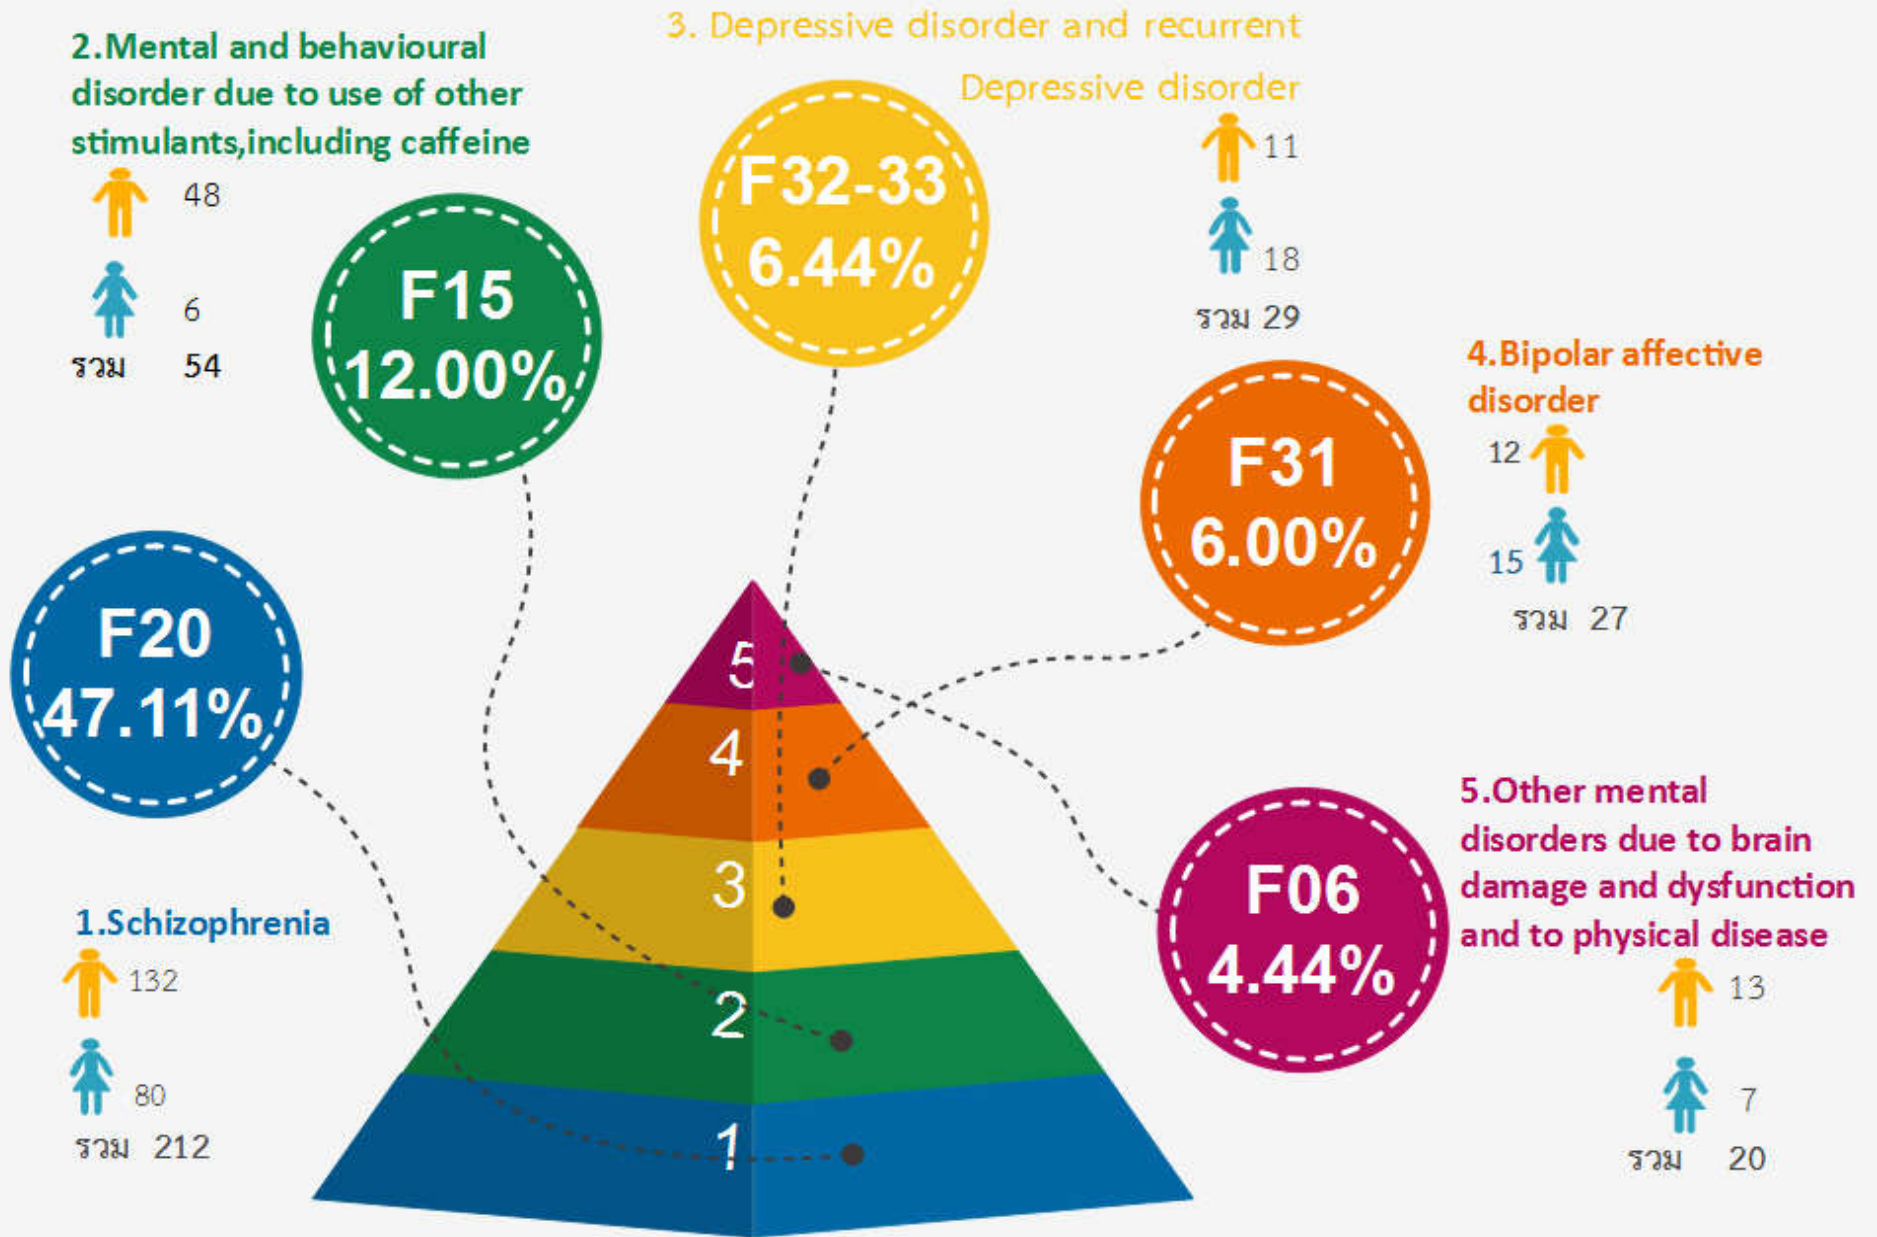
2.Mental and behavioural disorder due to use of other stimulants,including caffeine

48

6

รวม 54

F15
12.00%

3. Depressive disorder and recurrent Depressive disorder

F32-33
6.44%

11

18

รวม 29

4.Bipolar affective disorder

F31
6.00%

12

15

รวม 27

F20
47.11%

5

4

3

2

1

1.Schizophrenia

132

80

รวม 212

F06
4.44%

5.Other mental disorders due to brain damage and dysfunction and to physical disease

13

7

รวม 20